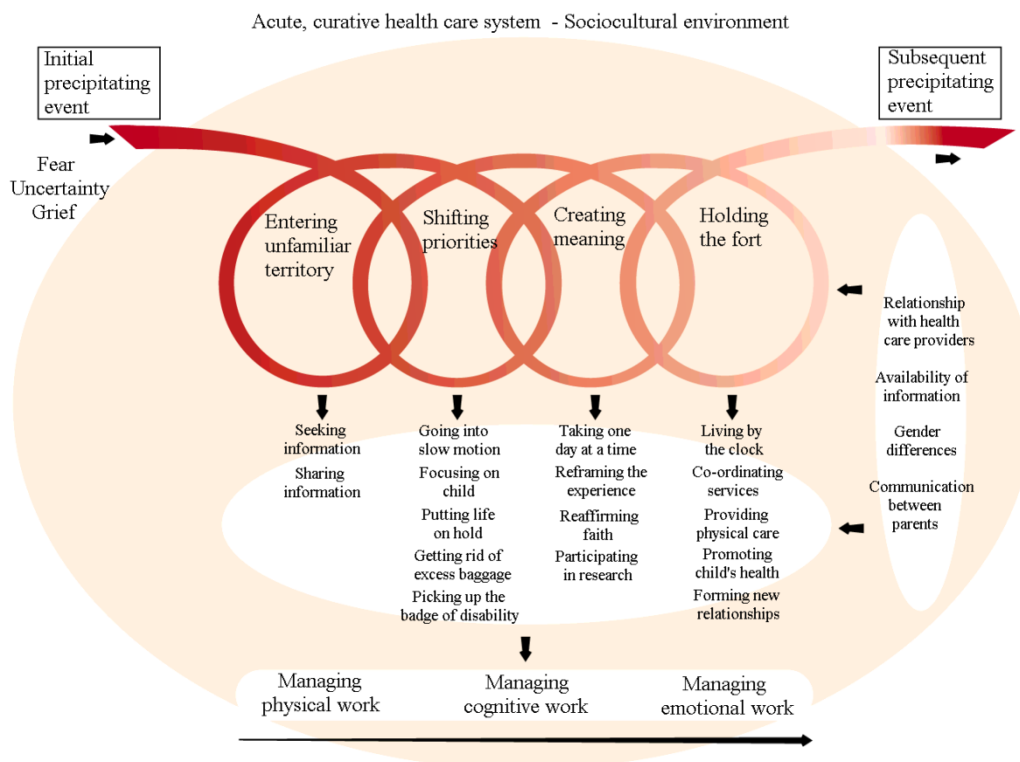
Acute, curative health care system - Sociocultural environment

Initial precipitating event

Subsequent precipitating event

Fear
Uncertainty
Grief

Entering unfamiliar territory

Shifting priorities

Creating meaning

Holding the fort

Relationship with health care providers

Availability of information

Gender differences

Communication between parents

Seeking information

Sharing information

Going into slow motion

Focusing on child

Putting life on hold

Getting rid of excess baggage

Picking up the badge of disability

Taking one day at a time

Reframing the experience

Reaffirming faith

Participating in research

Living by the clock

Co-ordinating services

Providing physical care

Promoting child's health

Forming new relationships

Managing physical work

Managing cognitive work

Managing emotional work